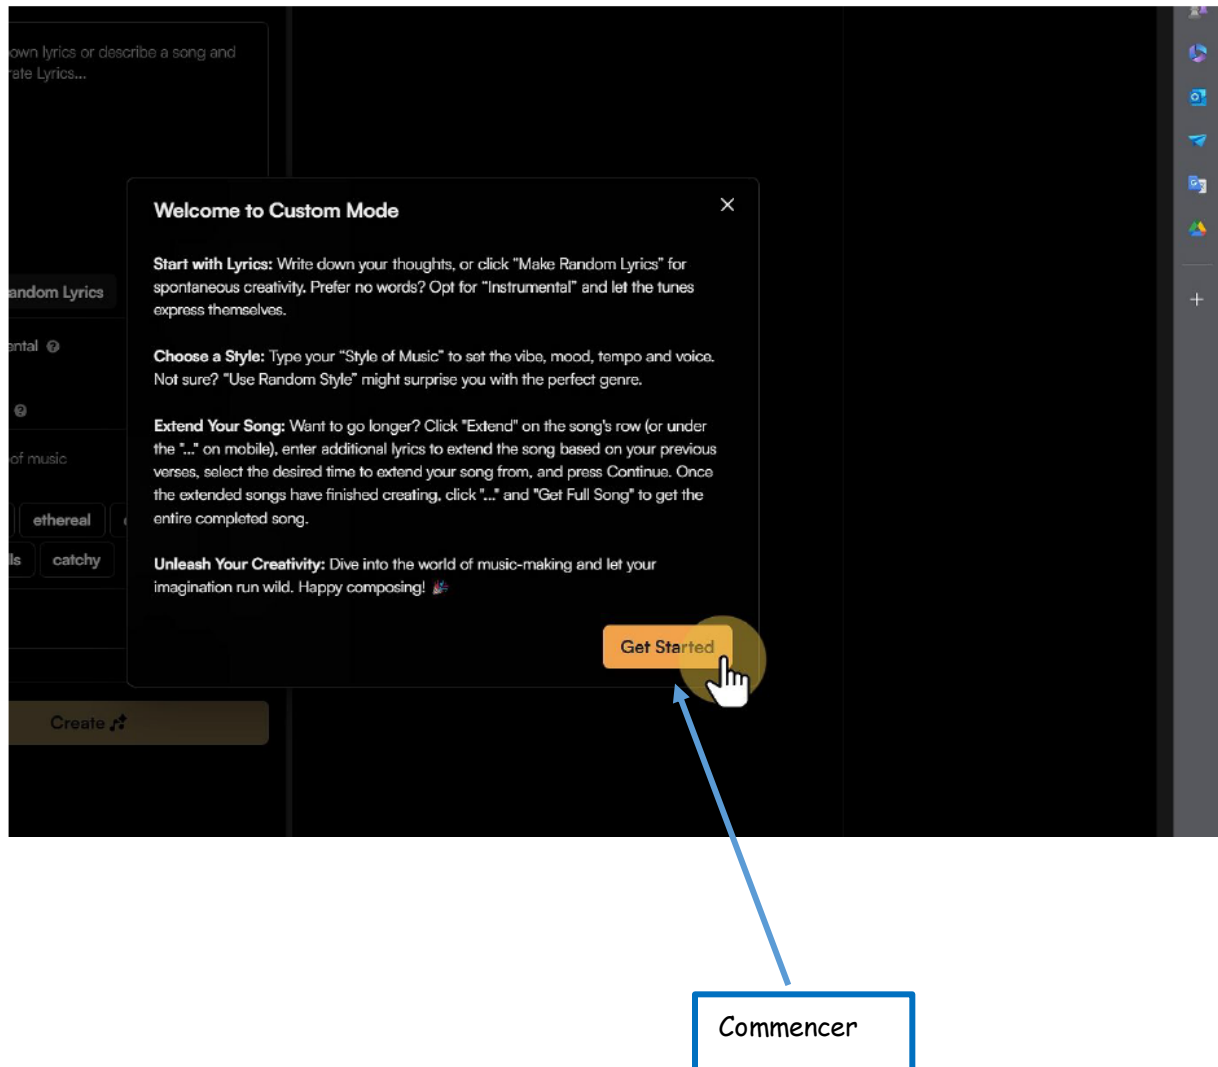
own lyrics or describe a song and rate Lyrics...

andom Lyrics

ntal

of music

ethereal

ls

catchy

Create

Welcome to Custom Mode

×

**Start with Lyrics:** Write down your thoughts, or click "Make Random Lyrics" for spontaneous creativity. Prefer no words? Opt for "Instrumental" and let the tunes express themselves.

**Choose a Style:** Type your "Style of Music" to set the vibe, mood, tempo and voice. Not sure? "Use Random Style" might surprise you with the perfect genre.

**Extend Your Song:** Want to go longer? Click "Extend" on the song's row (or under the "..." on mobile), enter additional lyrics to extend the song based on your previous verses, select the desired time to extend your song from, and press Continue. Once the extended songs have finished creating, click "..." and "Get Full Song" to get the entire completed song.

**Unleash Your Creativity:** Dive into the world of music-making and let your imagination run wild. Happy composing! 🎉

Get Started

+

Commencer